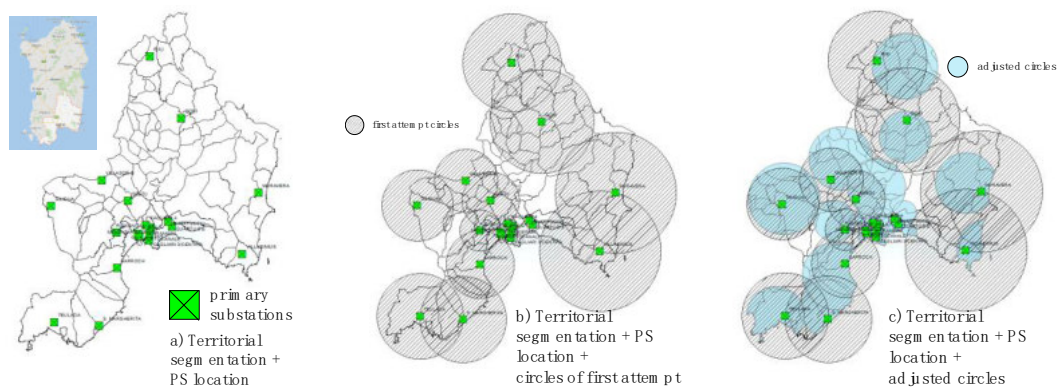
primary substations

a) Territorial segmentation + PS location

first attempt circles

b) Territorial segmentation + PS location + circles of first attempt

adjusted circles

c) Territorial segmentation + PS location + adjusted circles